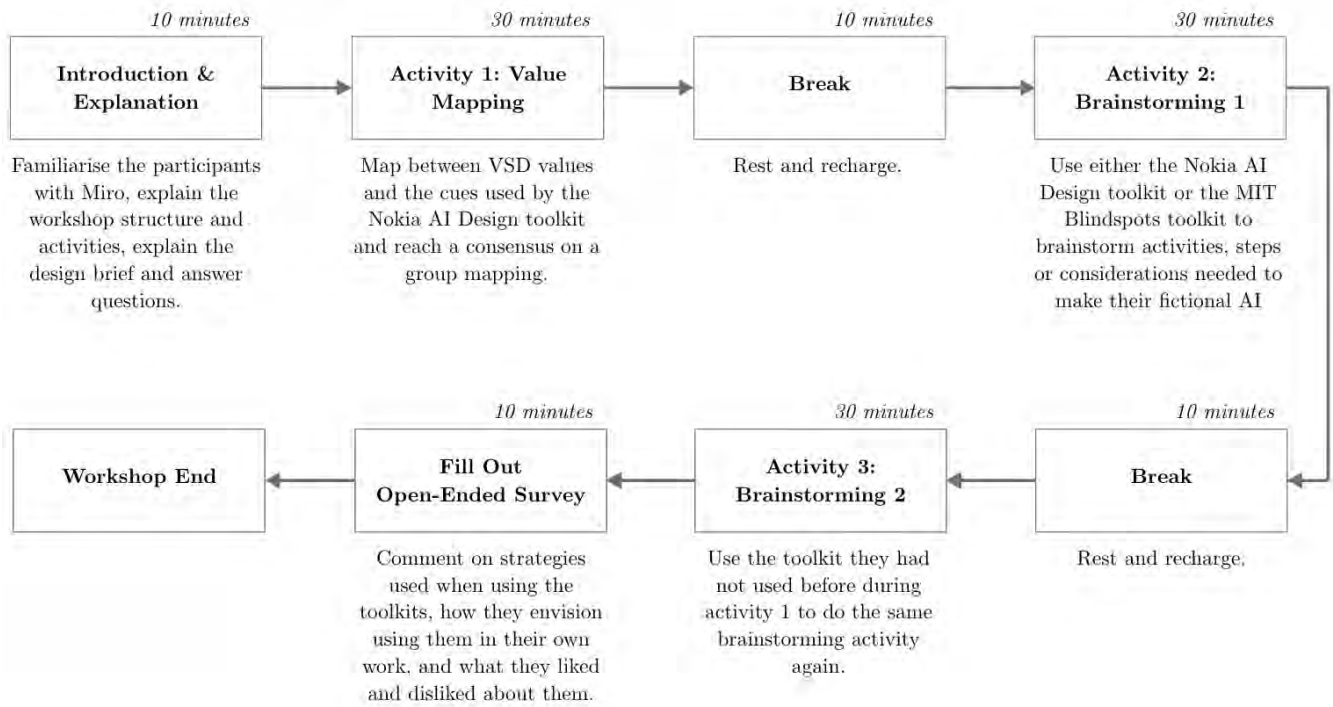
10 minutes

Introduction & Explanation

Familiarise the participants with Miro, explain the workshop structure and activities, explain the design brief and answer questions.

30 minutes

Activity 1: Value Mapping

Map between VSD values and the cues used by the Nokia AI Design toolkit and reach a consensus on a group mapping.

10 minutes

Break

Rest and recharge.

30 minutes

Activity 2: Brainstorming 1

Use either the Nokia AI Design toolkit or the MIT Blindspots toolkit to brainstorm activities, steps or considerations needed to make their fictional AI

10 minutes

Break

Rest and recharge.

30 minutes

Activity 3: Brainstorming 2

Use the toolkit they had not used before during activity 1 to do the same brainstorming activity again.

10 minutes

Fill Out Open-Ended Survey

Comment on strategies used when using the toolkits, how they envision using them in their own work, and what they liked and disliked about them.

Workshop End